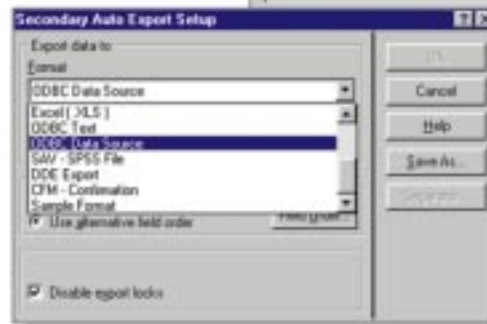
Secondary Auto Export Setup

Export data to
Format

ODBC Data Source

Excel (.XLS)
ODBC Text
ODBC Data Source
SAV - SPSS File
DDE Export
CFM - Confirmation
Sample Format

Use alternative field order

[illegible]

Disable export locks

OK
Cancel
Help
Save As...
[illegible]